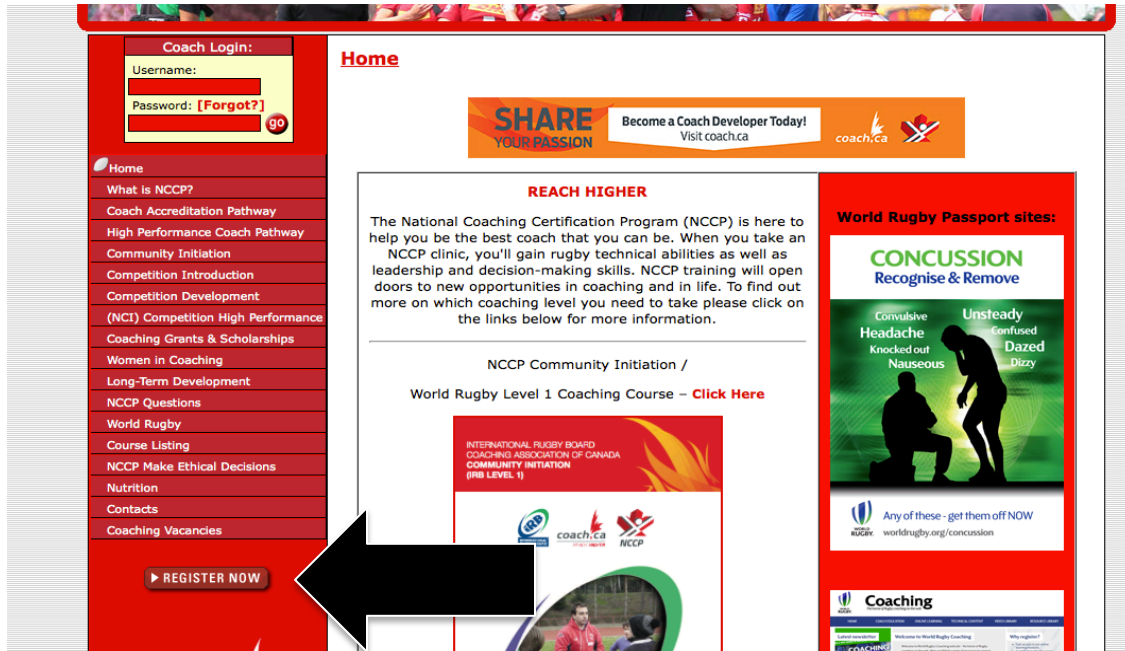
Coach Login:
Username:
Password: [Forgot?]
go

Home
What is NCCP?
Coach Accreditation Pathway
High Performance Coach Pathway
Community Initiation
Competition Introduction
Competition Development
(NCI) Competition High Performance
Coaching Grants & Scholarships
Women in Coaching
Long-Term Development
NCCP Questions
World Rugby
Course Listing
NCCP Make Ethical Decisions
Nutrition
Contacts
Coaching Vacancies

REGISTER NOW

Home

SHARE YOUR PASSION
Become a Coach Developer Today!
Visit coach.ca
coach.ca

REACH HIGHER

The National Coaching Certification Program (NCCP) is here to help you be the best coach that you can be. When you take an NCCP clinic, you'll gain rugby technical abilities as well as leadership and decision-making skills. NCCP training will open doors to new opportunities in coaching and in life. To find out more on which coaching level you need to take please click on the links below for more information.

NCCP Community Initiation /

World Rugby Level 1 Coaching Course – Click Here

INTERNATIONAL RUGBY BOARD
COACHING ASSOCIATION OF CANADA
COMMUNITY INITIATION
(IRB LEVEL 1)
IRB
coach.ca
NCCP

World Rugby Passport sites:

CONCUSSION
Recognise & Remove
Convulsive
Unsteady
Headache
Confused
Knocked out
Dazed
Nauseous
Dizzy
WORLD RUGBY
Any of these - get them off NOW
worldrugby.org/concussion

Coaching
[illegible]